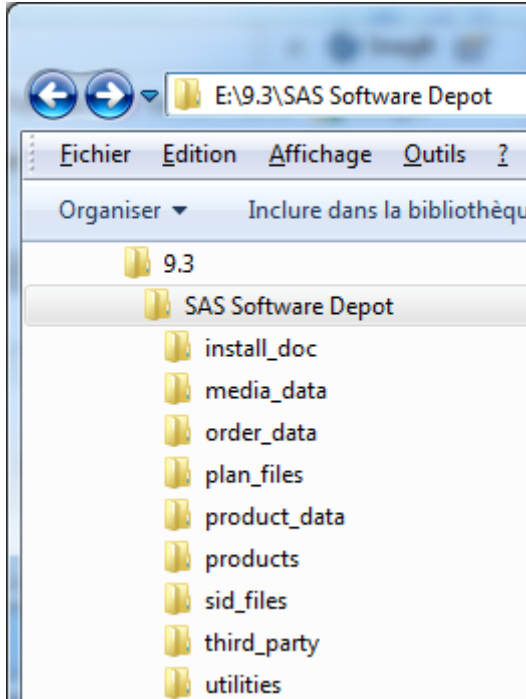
E:\9.3\SAS Software Depot

Fichier Edition Affichage Outils ?

Organiser ▼ Inclure dans la bibliothèqu

9.3
SAS Software Depot
install_doc
media_data
order_data
plan_files
product_data
products
sid_files
third_party
utilities